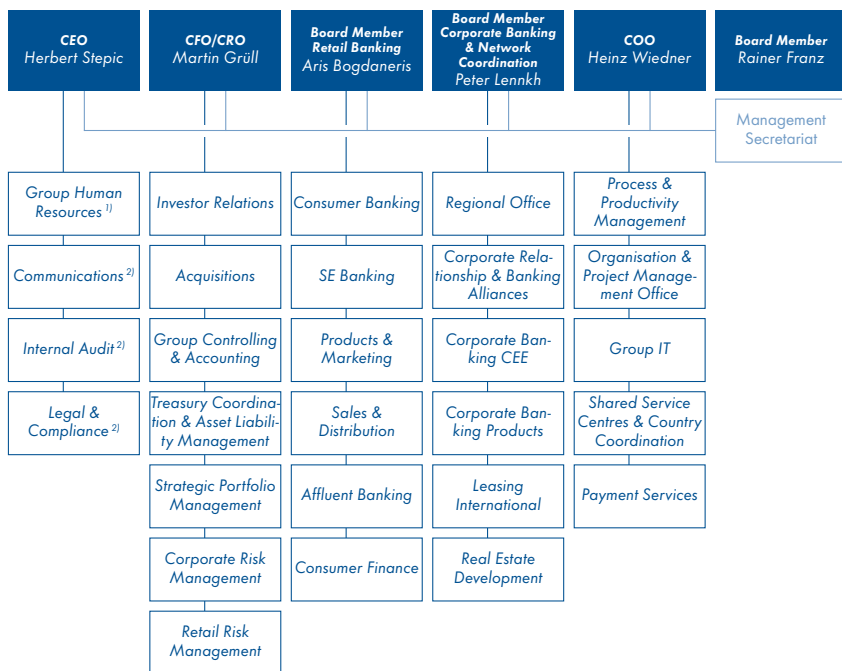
CEO
Herbert Stepic

CFO/CRO
Martin Grüll

Board Member
Retail Banking
Aris Bogdaneris

Board Member
Corporate Banking & Network Coordination
Peter Lennkh

COO
Heinz Wiedner

Board Member
Rainer Franz

Management Secretariat

Group Human Resources $^{1)}$

Communications $^{2)}$

Internal Audit $^{2)}$

Legal & Compliance $^{2)}$

Investor Relations

Acquisitions

Group Controlling & Accounting

Treasury Coordination & Asset Liability Management

Strategic Portfolio Management

Corporate Risk Management

Retail Risk Management

Consumer Banking

SE Banking

Products & Marketing

Sales & Distribution

Affluent Banking

Consumer Finance

Regional Office

Corporate Relationship & Banking Alliances

Corporate Banking CEE

Corporate Banking Products

Leasing International

Real Estate Development

Process & Productivity Management

Organisation & Project Management Office

Group IT

Shared Service Centres & Country Coordination

Payment Services